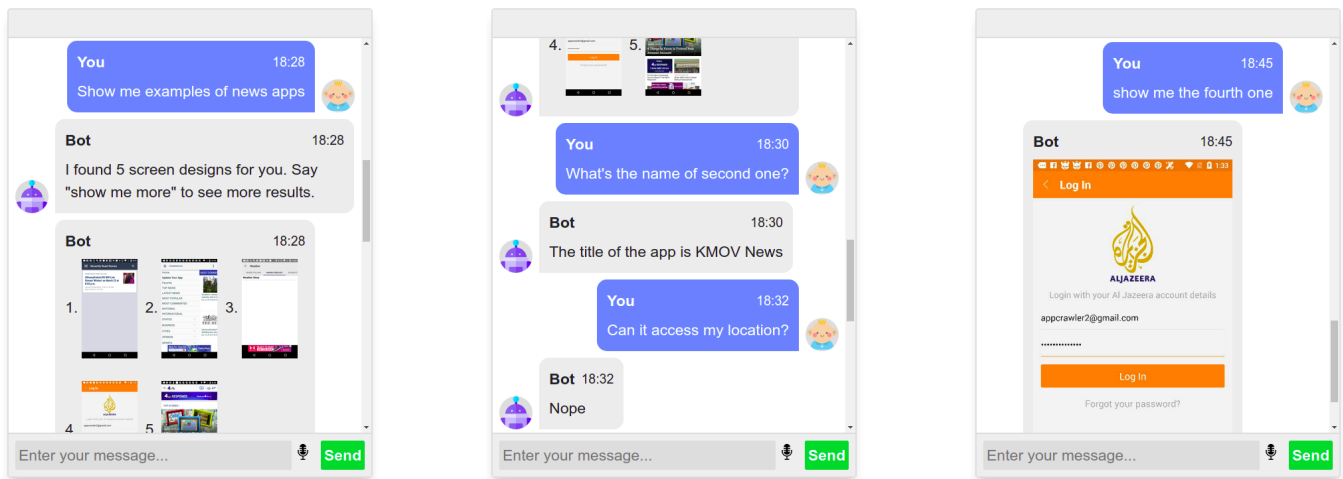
You 18:28
Show me examples of news apps

Bot 18:28
I found 5 screen designs for you. Say "show me more" to see more results.

Bot 18:28
1. 2. 3.
4. 5.

Enter your message...
Send

4. 5.

You 18:30
What's the name of second one?

Bot 18:30
The title of the app is KMOV News

You 18:32
Can it access my location?

Bot 18:32
Nope

Enter your message...
Send

You 18:45
show me the fourth one

Bot 18:45
1:33
Log In
ALJAZEERA
Login with your Al Jazeera account details
appcrawler2@gmail.com
••••••••••••••
Log In
Forgot your password?

Enter your message...
Send